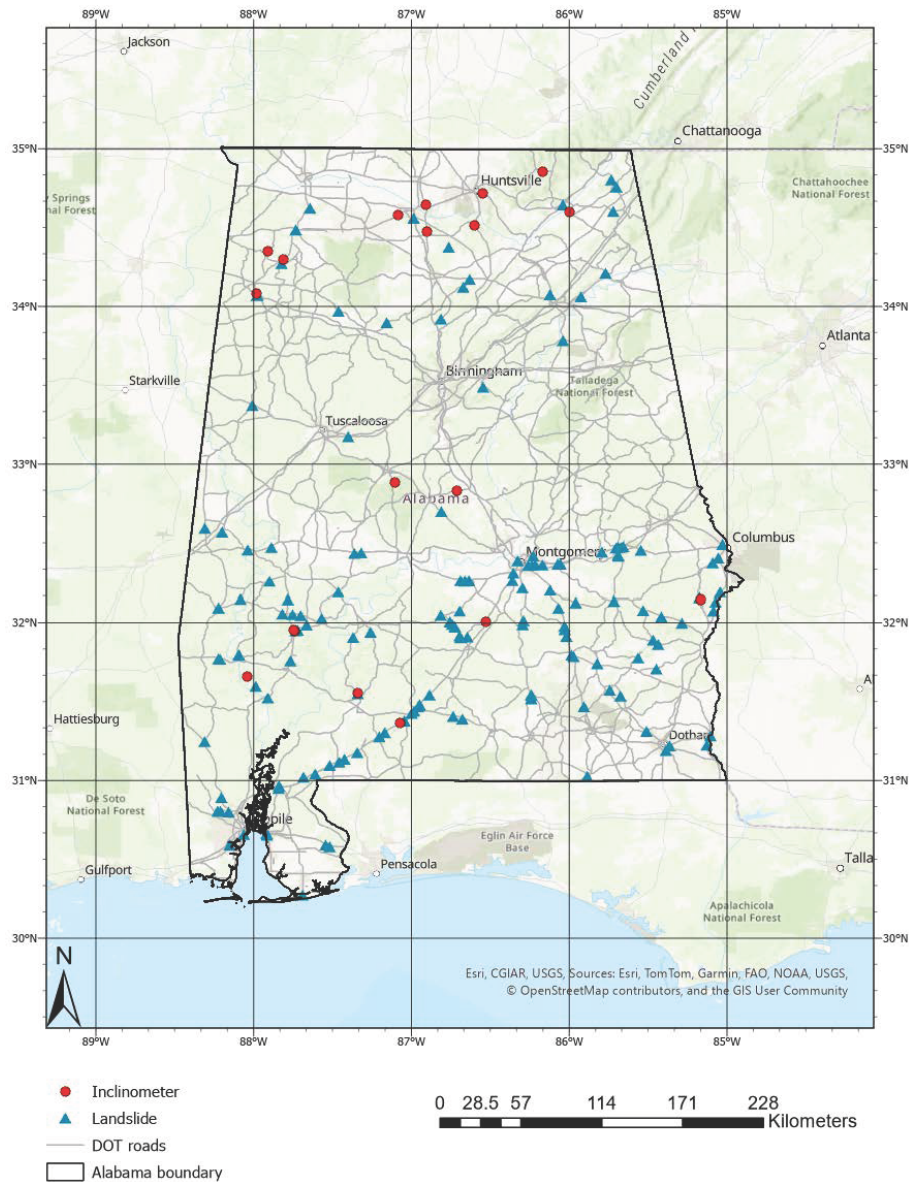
89°W 88°W 87°W 86°W 85°W

Jackson

Cumberland

Chattanooga

35°N 35°N

Springs National Forest

Huntsville

Chattahoochee National Forest

34°N 34°N

Atlanta

Starkville

Birmingham

Talladega National Forest

Tuscaloosa

33°N 33°N

Alabama

Columbus

Montgomery

32°N 32°N

Hattiesburg

Dothan

31°N 31°N

De Soto National Forest

Mobile

Eglin Air Force Base

Gulfport

Pensacola

Talla

Apalachicola National Forest

30°N 30°N

N

Esri, CGIAR, USGS, Sources: Esri, TomTom, Garmin, FAO, NOAA, USGS, © OpenStreetMap contributors, and the GIS User Community

89°W 88°W 87°W 86°W 85°W

Inclinometer
Landslide
DOT roads
Alabama boundary

0 28.5 57 114 171 228 Kilometers